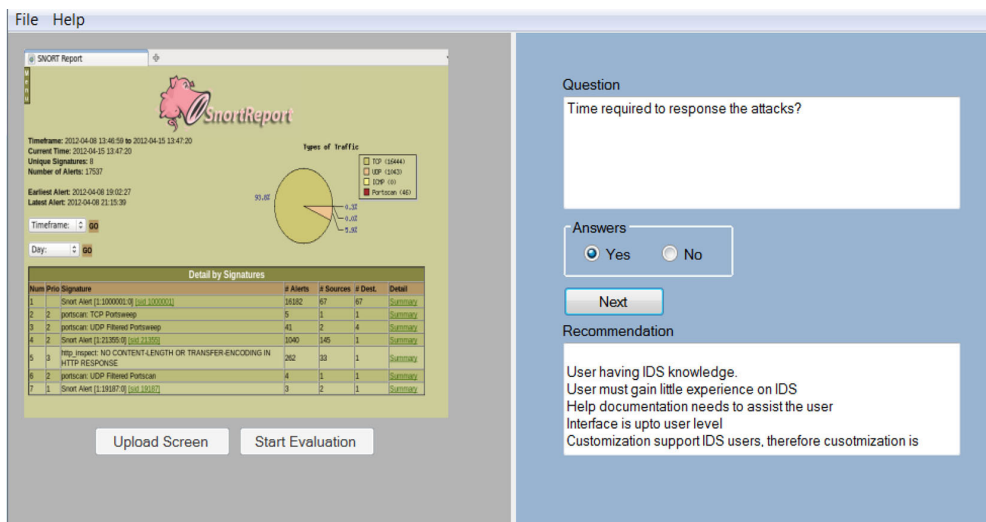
File Help

SNORT Report

SnortReport

Timeframe: 2012-04-08 13:46:59 to 2012-04-15 13:47:20
Current Time: 2012-04-15 13:47:20
Unique Signatures: 8
Number of Alerts: 17537

Earliest Alert: 2012-04-08 19:02:27
Latest Alert: 2012-04-08 21:15:39

Types of Traffic

TCP (16444)
UDP (1043)
ICMP (0)
Portscan (46)

93.8%
0.3%
0.0%
5.9%

Timeframe: GO

Day: GO

Detail by Signatures

| Num | Prio | Signature | # Alerts | # Sources | # Dest. | Detail |
|---|---|---|---|---|---|---|
| 1 | | Snort Alert [1:1000001:0] [sid 1000001] | 16182 | 67 | 67 | Summary |
| 2 | 2 | portscan: TCP Portsweep | 5 | 1 | 1 | Summary |
| 3 | 2 | portscan: UDP Filtered Portsweep | 41 | 2 | 4 | Summary |
| 4 | 2 | Snort Alert [1:21355:0] [sid 21355] | 1040 | 145 | 1 | Summary |
| 5 | 3 | http_inspect: NO CONTENT-LENGTH OR TRANSFER-ENCODING IN HTTP RESPONSE | 262 | 33 | 1 | Summary |
| 6 | 2 | portscan: UDP Filtered Portscan | 4 | 1 | 1 | Summary |
| 7 | 1 | Snort Alert [1:19187:0] [sid 19187] | 3 | 2 | 1 | Summary |

Upload Screen
Start Evaluation

Question
Time required to response the attacks?

Answers
Yes
No

Next

Recommendation

User having IDS knowledge.
User must gain little experience on IDS
Help documentation needs to assist the user
Interface is upto user level
Customization support IDS users, therefore cusotmization is